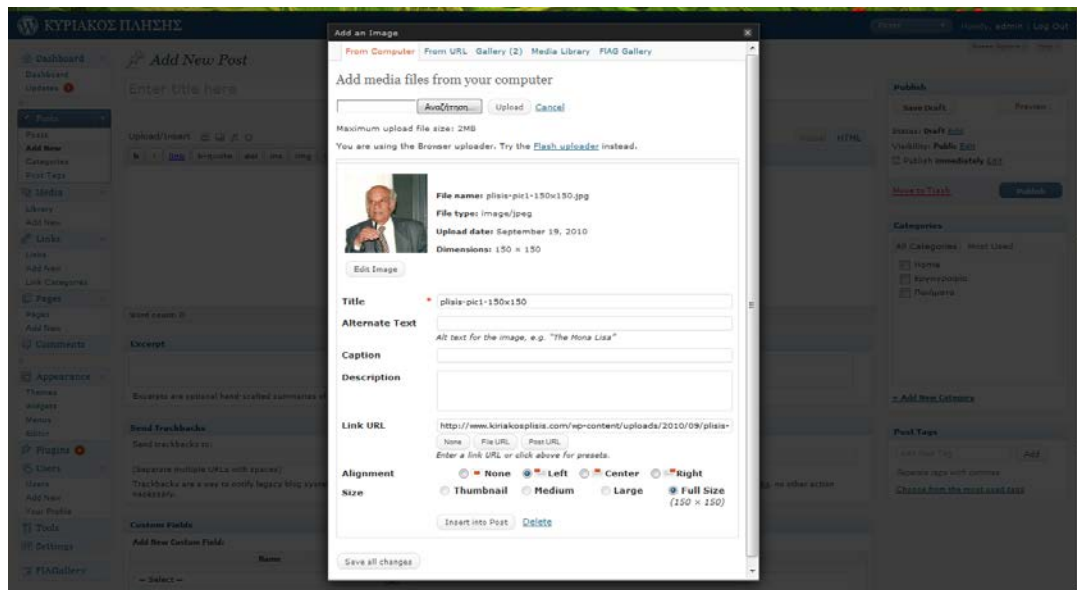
ΚΥΡΙΑΚΟΣ ΠΛΗΣΗΣ

Howdy, admin | Log Out

Dashboard
Dashboard
Updates

Posts
Posts
Add New
Categories
Post Tags

Media
Library
Add New

Links
Links
Add New
Link Categories

Pages
Pages
Add New

Comments

Appearance
Themes
Widgets
Menus
Editor

Plugins

Users
Users
Add New
Your Profile

Tools

Settings

FIAGallery

Add New Post

Enter title here

Upload/Insert

Visual HTML

Word count: 0

Excerpt

Excerpts are optional hand-crafted summaries of

Send Trackbacks

Send trackbacks to:

(Separate multiple URLs with spaces)

Trackbacks are a way to notify legacy blog syste... no other action necessary.

Custom Fields

Add New Custom Field:

Name

— Select —

Publish

Save Draft

Preview

Status: Draft Edit

Visibility: Public Edit

Publish immediately Edit

Move to Trash

Publish

Categories

All Categories Most Used

Home

Κρυπτογραφία

Ποιήματα

+ Add New Category

Post Tags

Add

Separate tags with commas

Choose from the most used tags

Add an Image

From Computer From URL Gallery (2) Media Library FIAG Gallery

Add media files from your computer

Αναζήτηση... Upload Cancel

Maximum upload file size: 2MB

You are using the Browser uploader. Try the Flash uploader instead.

File name: plisis-pic1-150x150.jpg

File type: image/jpeg

Upload date: September 19, 2010

Dimensions: 150 × 150

Edit Image

Title * plisis-pic1-150x150

Alternate Text

Alt text for the image, e.g. "The Mona Lisa"

Caption

Description

Link URL http://www.kiriakosplisis.com/wp-content/uploads/2010/09/plisis-

None File URL Post URL

Enter a link URL or click above for presets.

Alignment None Left Center Right

Size Thumbnail Medium Large Full Size (150 × 150)

Insert into Post Delete

Save all changes